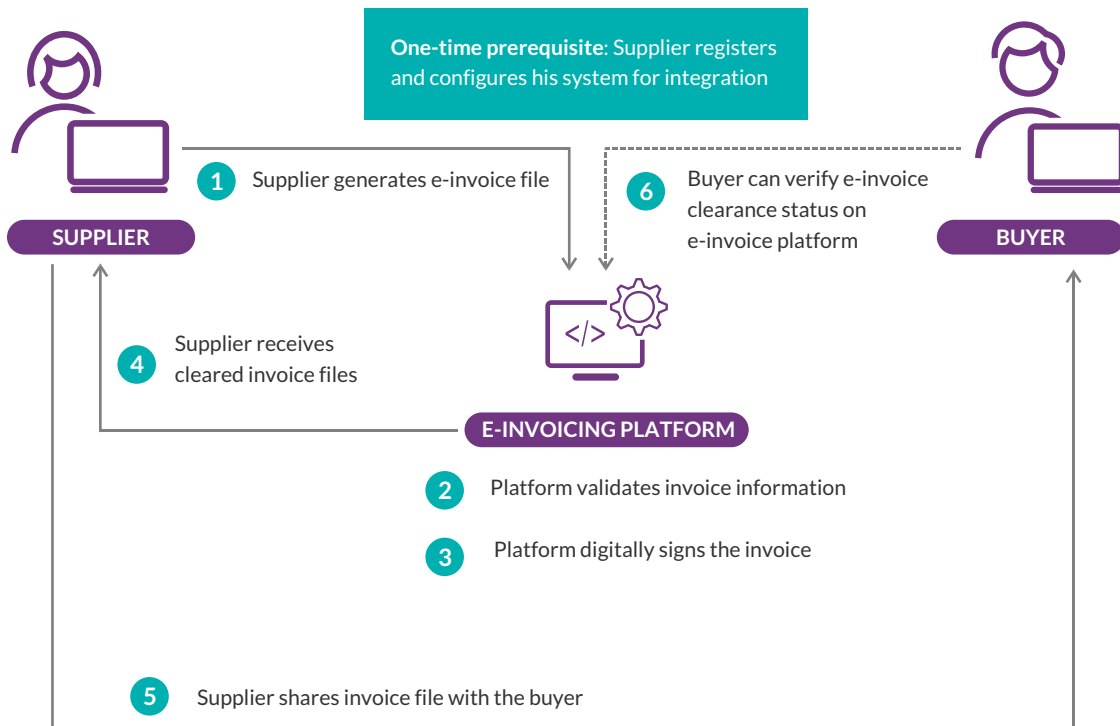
**One-time prerequisite**: Supplier registers and configures his system for integration

SUPPLIER

BUYER

1 Supplier generates e-invoice file

6 Buyer can verify e-invoice clearance status on e-invoice platform

</>

4 Supplier receives cleared invoice files

E-INVOICING PLATFORM

2 Platform validates invoice information

3 Platform digitally signs the invoice

5 Supplier shares invoice file with the buyer